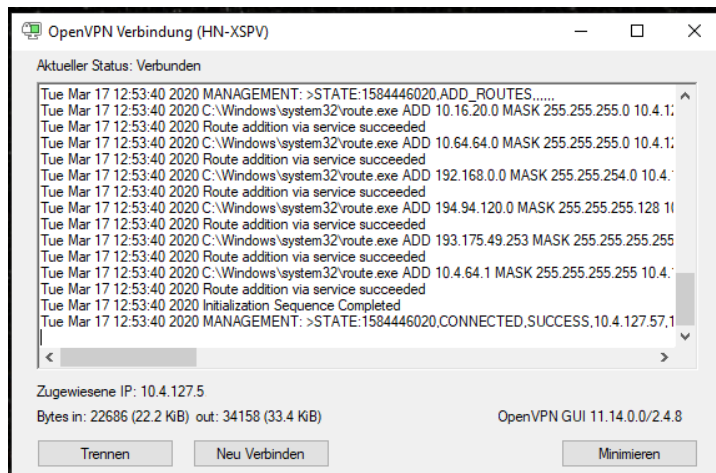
OpenVPN Verbindung (HN-XSPV)

Aktueller Status: Verbunden

Tue Mar 17 12:53:40 2020 MANAGEMENT: >STATE:1584446020,ADD_ROUTES,,,,,,
Tue Mar 17 12:53:40 2020 C:\Windows\system32\route.exe ADD 10.16.20.0 MASK 255.255.255.0 10.4.1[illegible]
Tue Mar 17 12:53:40 2020 Route addition via service succeeded
Tue Mar 17 12:53:40 2020 C:\Windows\system32\route.exe ADD 10.64.64.0 MASK 255.255.255.0 10.4.1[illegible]
Tue Mar 17 12:53:40 2020 Route addition via service succeeded
Tue Mar 17 12:53:40 2020 C:\Windows\system32\route.exe ADD 192.168.0.0 MASK 255.255.254.0 10.4.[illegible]
Tue Mar 17 12:53:40 2020 Route addition via service succeeded
Tue Mar 17 12:53:40 2020 C:\Windows\system32\route.exe ADD 194.94.120.0 MASK 255.255.255.128 1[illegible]
Tue Mar 17 12:53:40 2020 Route addition via service succeeded
Tue Mar 17 12:53:40 2020 C:\Windows\system32\route.exe ADD 193.175.49.253 MASK 255.255.255.255
Tue Mar 17 12:53:40 2020 Route addition via service succeeded
Tue Mar 17 12:53:40 2020 C:\Windows\system32\route.exe ADD 10.4.64.1 MASK 255.255.255.255 10.4.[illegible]
Tue Mar 17 12:53:40 2020 Route addition via service succeeded
Tue Mar 17 12:53:40 2020 Initialization Sequence Completed
Tue Mar 17 12:53:40 2020 MANAGEMENT: >STATE:1584446020,CONNECTED,SUCCESS,10.4.127.57,1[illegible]

Zugewiesene IP: 10.4.127.5
Bytes in: 22686 (22.2 KiB) out: 34158 (33.4 KiB)
OpenVPN GUI 11.14.0.0/2.4.8

Trennen
Neu Verbinden
Minimieren